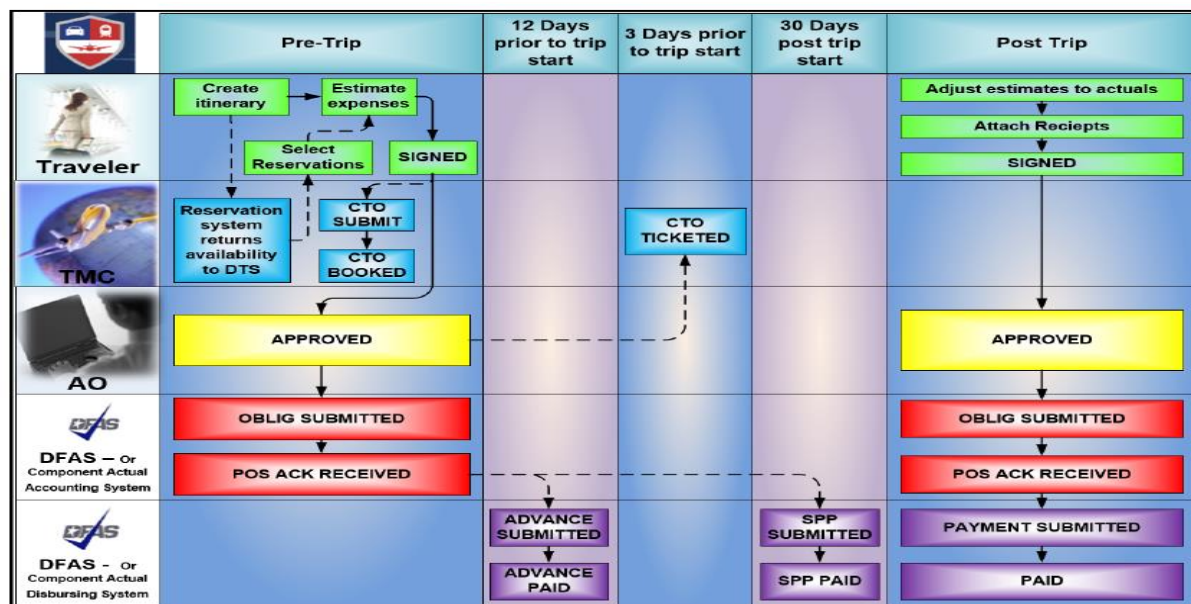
| | Pre-Trip | 12 Days prior to trip start | 3 Days prior to trip start | 30 Days post trip start | Post Trip |
|---|---|---|---|---|---|
| Traveler | Create itinerary; Estimate expenses; Select Reservations; SIGNED | | | | Adjust estimates to actuals; Attach Reciepts; SIGNED |
| TMC | Reservation system returns availability to DTS; CTO SUBMIT; CTO BOOKED | | CTO TICKETED | | |
| AO | APPROVED | | | | APPROVED |
| DFAS – Or Component Actual Accounting System | OBLIG SUBMITTED; POS ACK RECEIVED | | | | OBLIG SUBMITTED; POS ACK RECEIVED |
| DFAS - Or Component Actual Disbursing System | | ADVANCE SUBMITTED; ADVANCE PAID | | SPP SUBMITTED; SPP PAID | PAYMENT SUBMITTED; PAID |